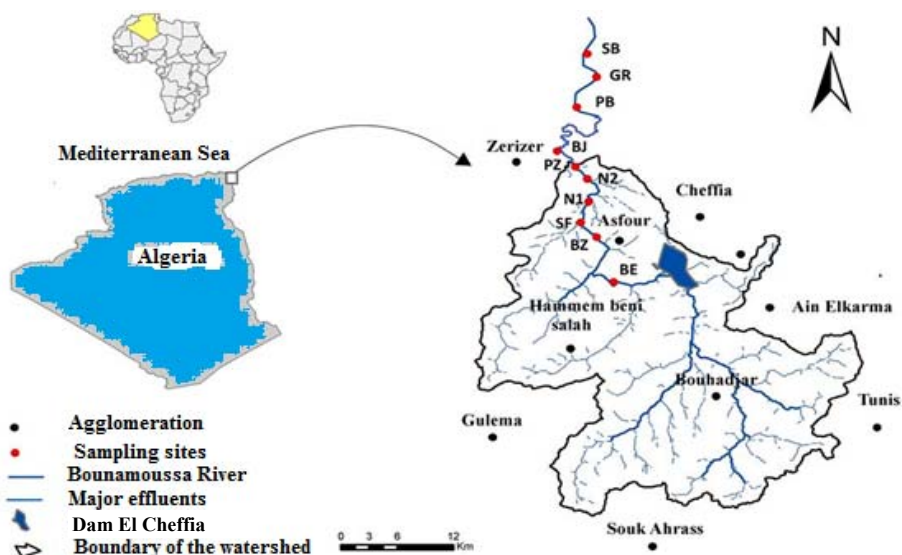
N

SB
GR
PB

Mediterranean Sea

Zerizer
BJ
PZ
N2
Cheffia
N1
SF
Asfour
BZ
BE

Algeria

Hammem beni salah

Ain Elkarma

Bouhadjar

Tunis

Gulema

Souk Ahrass

Agglomeration
Sampling sites
Bounamoussa River
Major effluents
Dam El Cheffia
Boundary of the watershed

0 3 6 12 Km